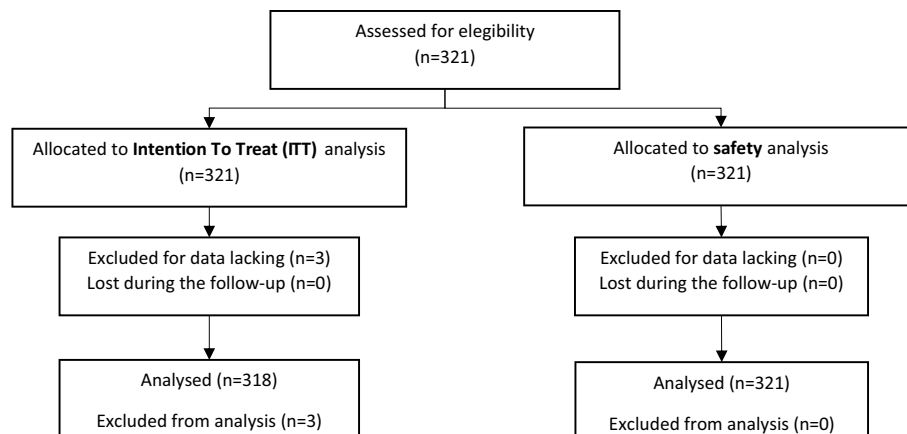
Assessed for elegibility
(n=321)

Allocated to **Intention To Treat (ITT)** analysis
(n=321)

Excluded for data lacking (n=3)
Lost during the follow-up (n=0)

Analysed (n=318)

Excluded from analysis (n=3)

Allocated to **safety** analysis
(n=321)

Excluded for data lacking (n=0)
Lost during the follow-up (n=0)

Analysed (n=321)

Excluded from analysis (n=0)